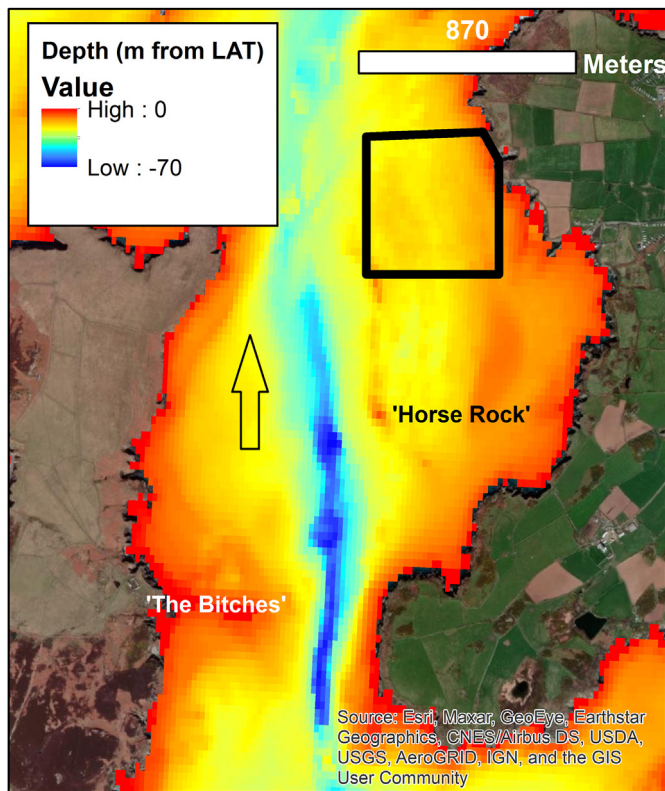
Depth (m from LAT)
Value
High : 0
Low : -70

870
Meters

'Horse Rock'

'The Bitches'

Source: Esri, Maxar, GeoEye, Earthstar Geographics, CNES/Airbus DS, USDA, USGS, AeroGRID, IGN, and the GIS User Community